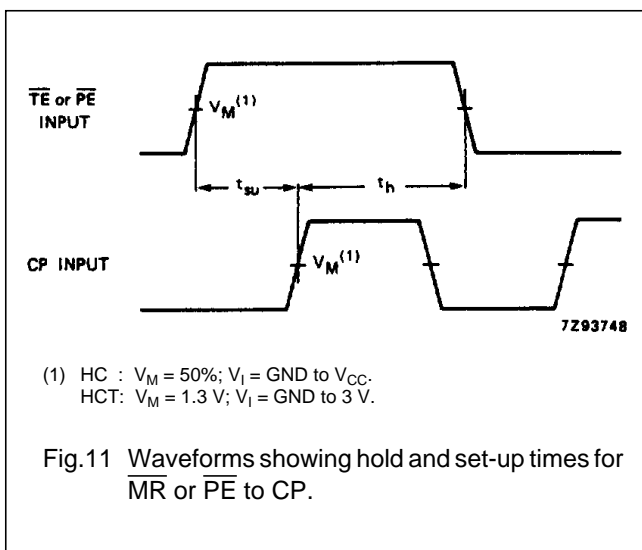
$\overline{TE}$ or $\overline{PE}$ INPUT

$V_M^{(1)}$

$t_{su}$

$t_h$

CP INPUT

$V_M^{(1)}$

7Z93748

(1) HC : $V_M$ = 50%; $V_I$ = GND to $V_{CC}$.
HCT: $V_M$ = 1.3 V; $V_I$ = GND to 3 V.

Fig.11 Waveforms showing hold and set-up times for $\overline{MR}$ or $\overline{PE}$ to CP.